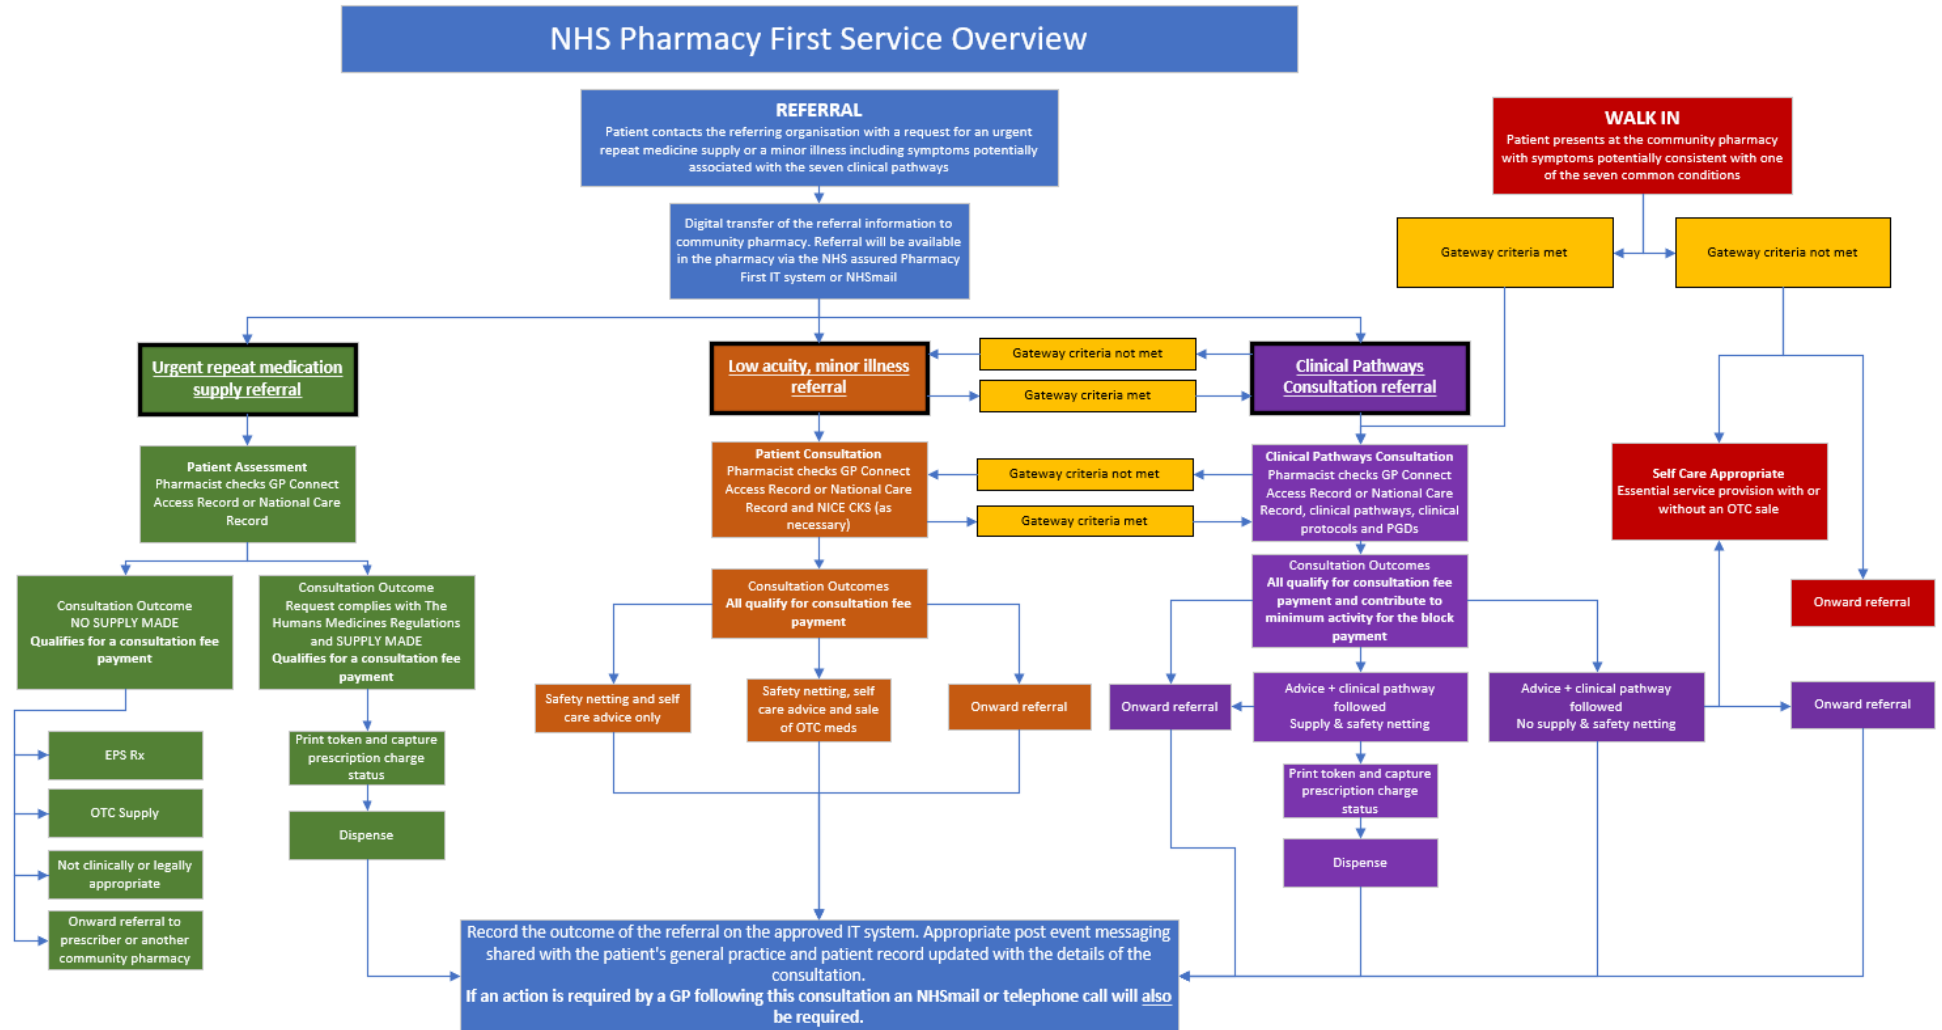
NHS Pharmacy First Service Overview

REFERRAL
Patient contacts the referring organisation with a request for an urgent repeat medicine supply or a minor illness including symptoms potentially associated with the seven clinical pathways

WALK IN
Patient presents at the community pharmacy with symptoms potentially consistent with one of the seven common conditions

Digital transfer of the referral information to community pharmacy. Referral will be available in the pharmacy via the NHS assured Pharmacy First IT system or NHSmail

Gateway criteria met

Gateway criteria not met

Urgent repeat medication supply referral

Low acuity, minor illness referral

Gateway criteria not met

Gateway criteria met

Clinical Pathways Consultation referral

Patient Assessment
Pharmacist checks GP Connect Access Record or National Care Record

Patient Consultation
Pharmacist checks GP Connect Access Record or National Care Record and NICE CKS (as necessary)

Gateway criteria not met

Gateway criteria met

Clinical Pathways Consultation
Pharmacist checks GP Connect Access Record or National Care Record, clinical pathways, clinical protocols and PGDs

Self Care Appropriate
Essential service provision with or without an OTC sale

Consultation Outcome
NO SUPPLY MADE
Qualifies for a consultation fee payment

Consultation Outcome
Request complies with The Humans Medicines Regulations and SUPPLY MADE
Qualifies for a consultation fee payment

Consultation Outcomes
All qualify for consultation fee payment

Consultation Outcomes
All qualify for consultation fee payment and contribute to minimum activity for the block payment

Onward referral

Safety netting and self care advice only

Safety netting, self care advice and sale of OTC meds

Onward referral

Onward referral

Advice + clinical pathway followed
Supply & safety netting

Advice + clinical pathway followed
No supply & safety netting

Onward referral

EPS Rx

Print token and capture prescription charge status

OTC Supply

Dispense

Not clinically or legally appropriate

Onward referral to prescriber or another community pharmacy

Print token and capture prescription charge status

Dispense

Record the outcome of the referral on the approved IT system. Appropriate post event messaging shared with the patient's general practice and patient record updated with the details of the consultation.
If an action is required by a GP following this consultation an NHSmail or telephone call will also be required.